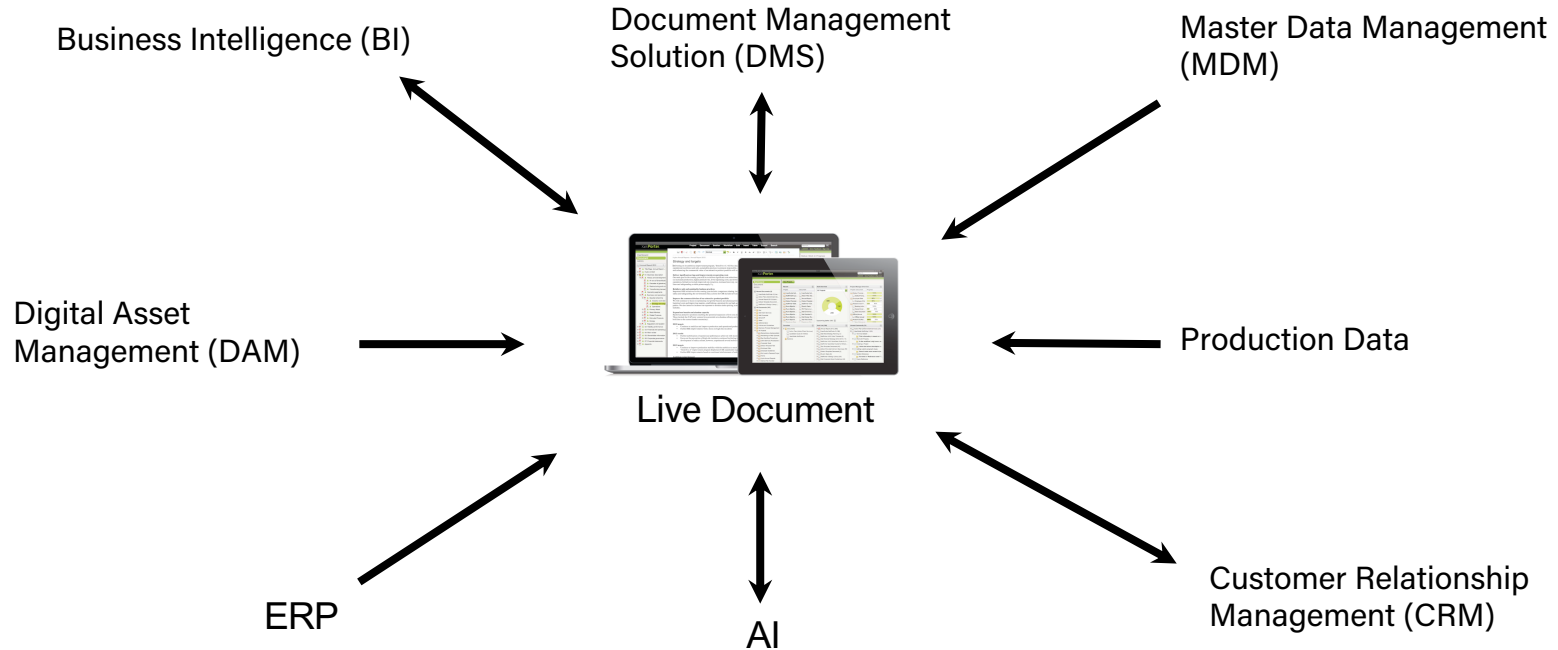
Business Intelligence (BI)

Document Management Solution (DMS)

Master Data Management (MDM)

Digital Asset Management (DAM)

Production Data

Live Document

ERP

AI

Customer Relationship Management (CRM)